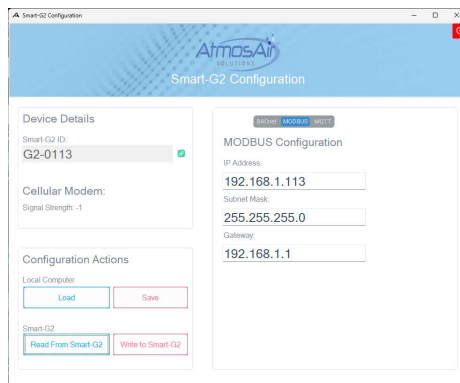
Smart-G2 Configuration

AtmosAir
SOLUTIONS
Smart-G2 Configuration

Device Details
Smart-G2 ID:
G2-0113

Cellular Modem:
Signal Strength: -1

Configuration Actions
Local Computer
Load
Save

Smart-G2
Read From Smart-G2
Write to Smart-G2

BACnet
MODBUS
MQTT

MODBUS Configuration
IP Address:
192.168.1.113
Subnet Mask:
255.255.255.0
Gateway:
192.168.1.1